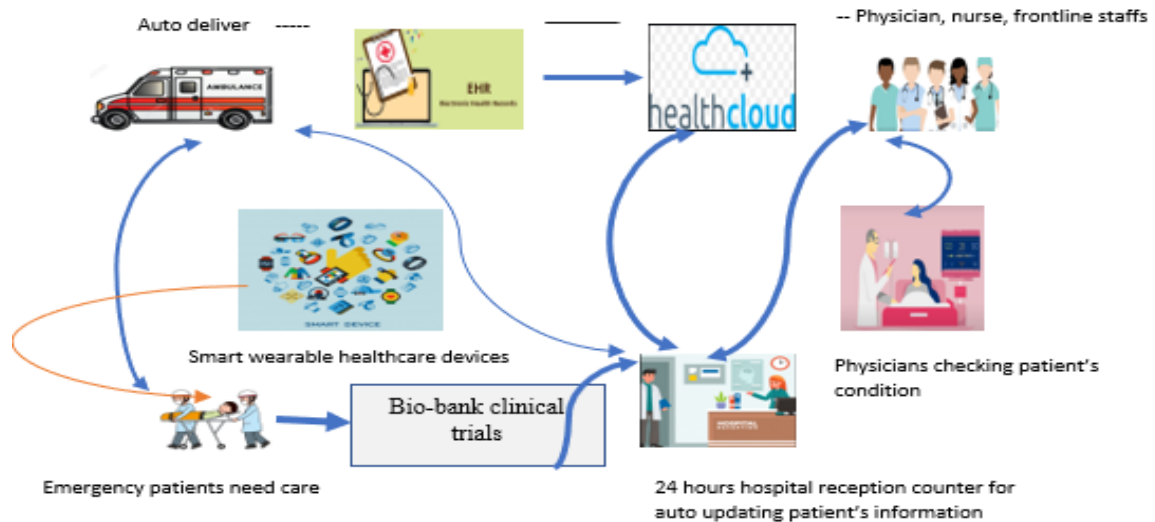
Auto deliver -----

AMBULANCE

EHR
Electronic Health Records

healthcloud

-- Physician, nurse, frontline staffs

SMART DEVICE

Smart wearable healthcare devices

Physicians checking patient's condition

Bio-bank clinical trials

HOSPITAL RECEPTION

Emergency patients need care

24 hours hospital reception counter for auto updating patient's information